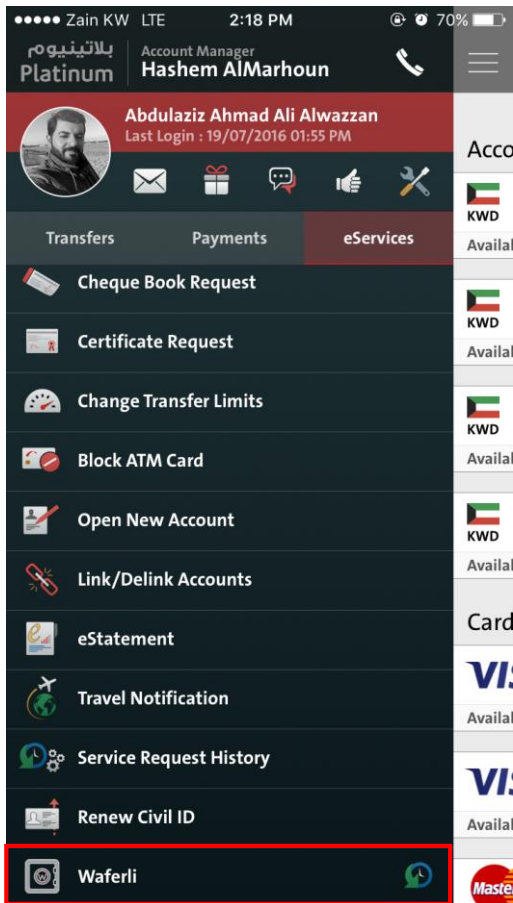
●●●●● Zain KW LTE 2:18 PM 70%

بلاتينيوم
Platinum

Account Manager
Hashem AlMarhoun

Abdulaziz Ahmad Ali Alwazzan
Last Login : 19/07/2016 01:55 PM

Transfers
Payments
eServices

Cheque Book Request
Certificate Request
Change Transfer Limits
Block ATM Card
Open New Account
Link/Delink Accounts
eStatement
Travel Notification
Service Request History
Renew Civil ID
Waferli

Acco
KWD
Availal
KWD
Availal
KWD
Availal
KWD
Availal
Card
VIS
Availal
VIS
Availal
Maste